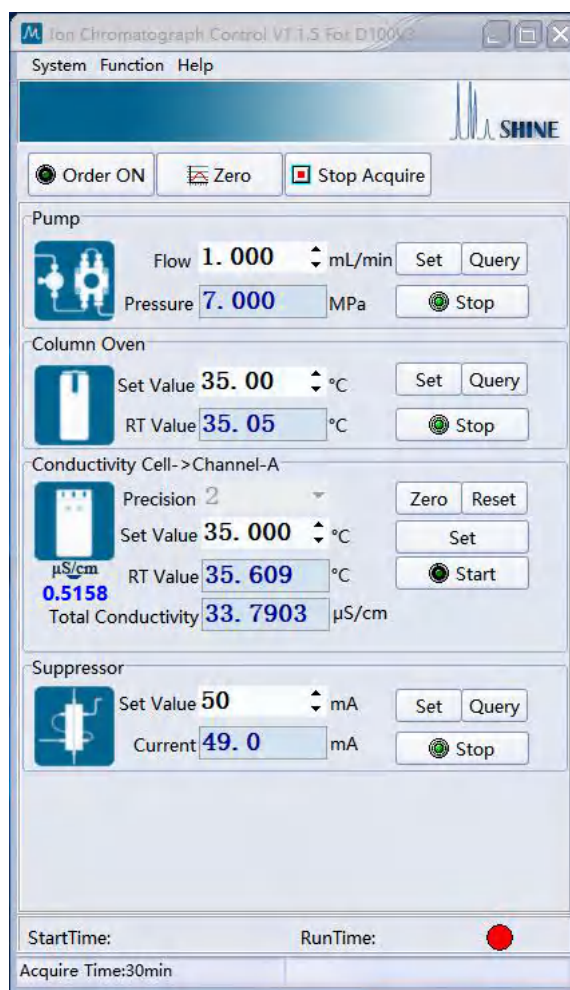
Ion Chromatograph Control V1.1.5 For D100V3

System Function Help

SHINE

Order ON
Zero
Stop Acquire

Pump
Flow 1. 000 mL/min
Set
Query
Pressure 7. 000 MPa
Stop

Column Oven
Set Value 35. 00 °C
Set
Query
RT Value 35. 05 °C
Stop

Conductivity Cell->Channel-A
Precision 2
Zero
Reset
Set Value 35. 000 °C
Set
μS/cm
0.5158
RT Value 35. 609 °C
Start
Total Conductivity 33. 7903 μS/cm

Suppressor
Set Value 50 mA
Set
Query
Current 49. 0 mA
Stop

StartTime:
RunTime:

Acquire Time:30min